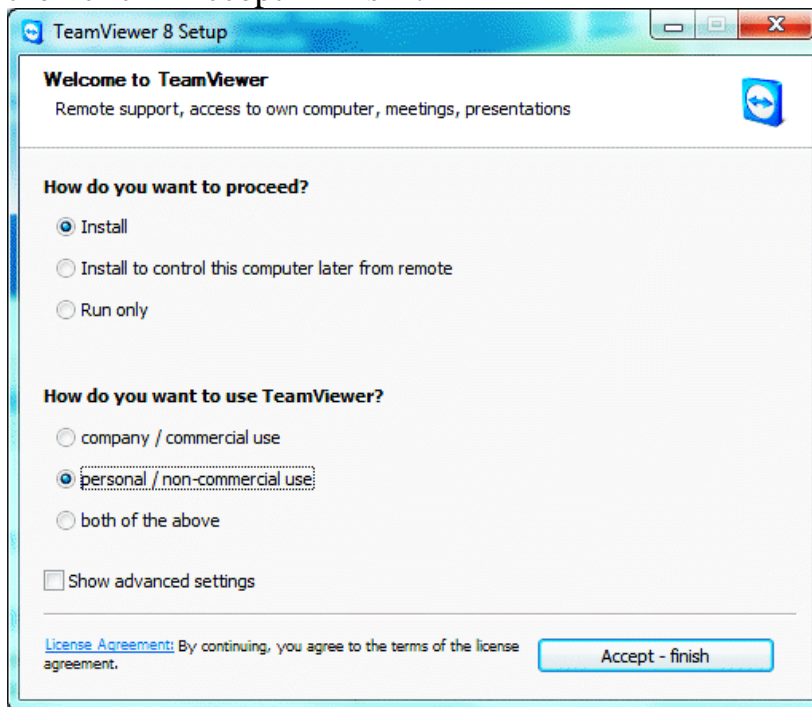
TeamViewer 8 Setup

Welcome to TeamViewer
Remote support, access to own computer, meetings, presentations

How do you want to proceed?

Install

Install to control this computer later from remote

Run only

How do you want to use TeamViewer?

company / commercial use

personal / non-commercial use

both of the above

Show advanced settings

License Agreement: By continuing, you agree to the terms of the license agreement.

Accept - finish